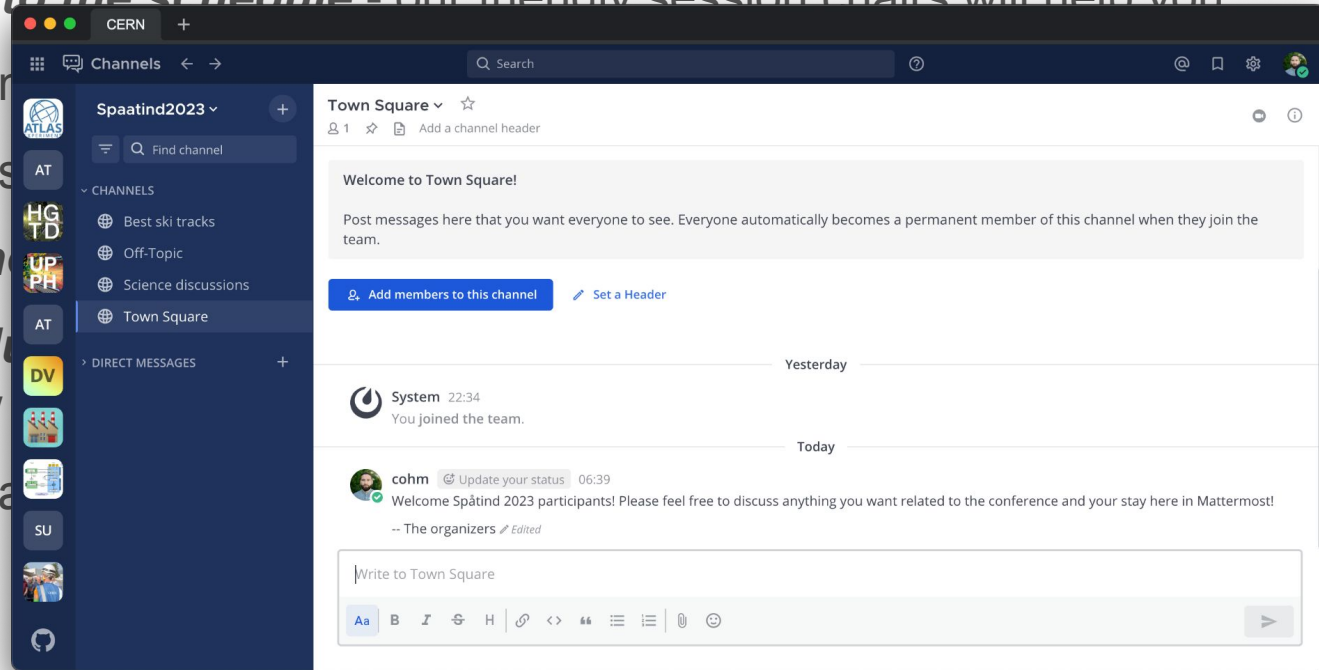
CERN +

Channels ← →

Search

ATLAS

AT

HG TD

UP PH

AT

DV

SU

Spaatind2023

Find channel

CHANNELS

Best ski tracks

Off-Topic

Science discussions

Town Square

DIRECT MESSAGES +

Town Square

1 Add a channel header

Welcome to Town Square!

Post messages here that you want everyone to see. Everyone automatically becomes a permanent member of this channel when they join the team.

Add members to this channel

Set a Header

Yesterday

System 22:34
You joined the team.

Today

cohm Update your status 06:39
Welcome Spåtind 2023 participants! Please feel free to discuss anything you want related to the conference and your stay here in Mattermost!

-- The organizers Edited

Write to Town Square

Aa B I S H